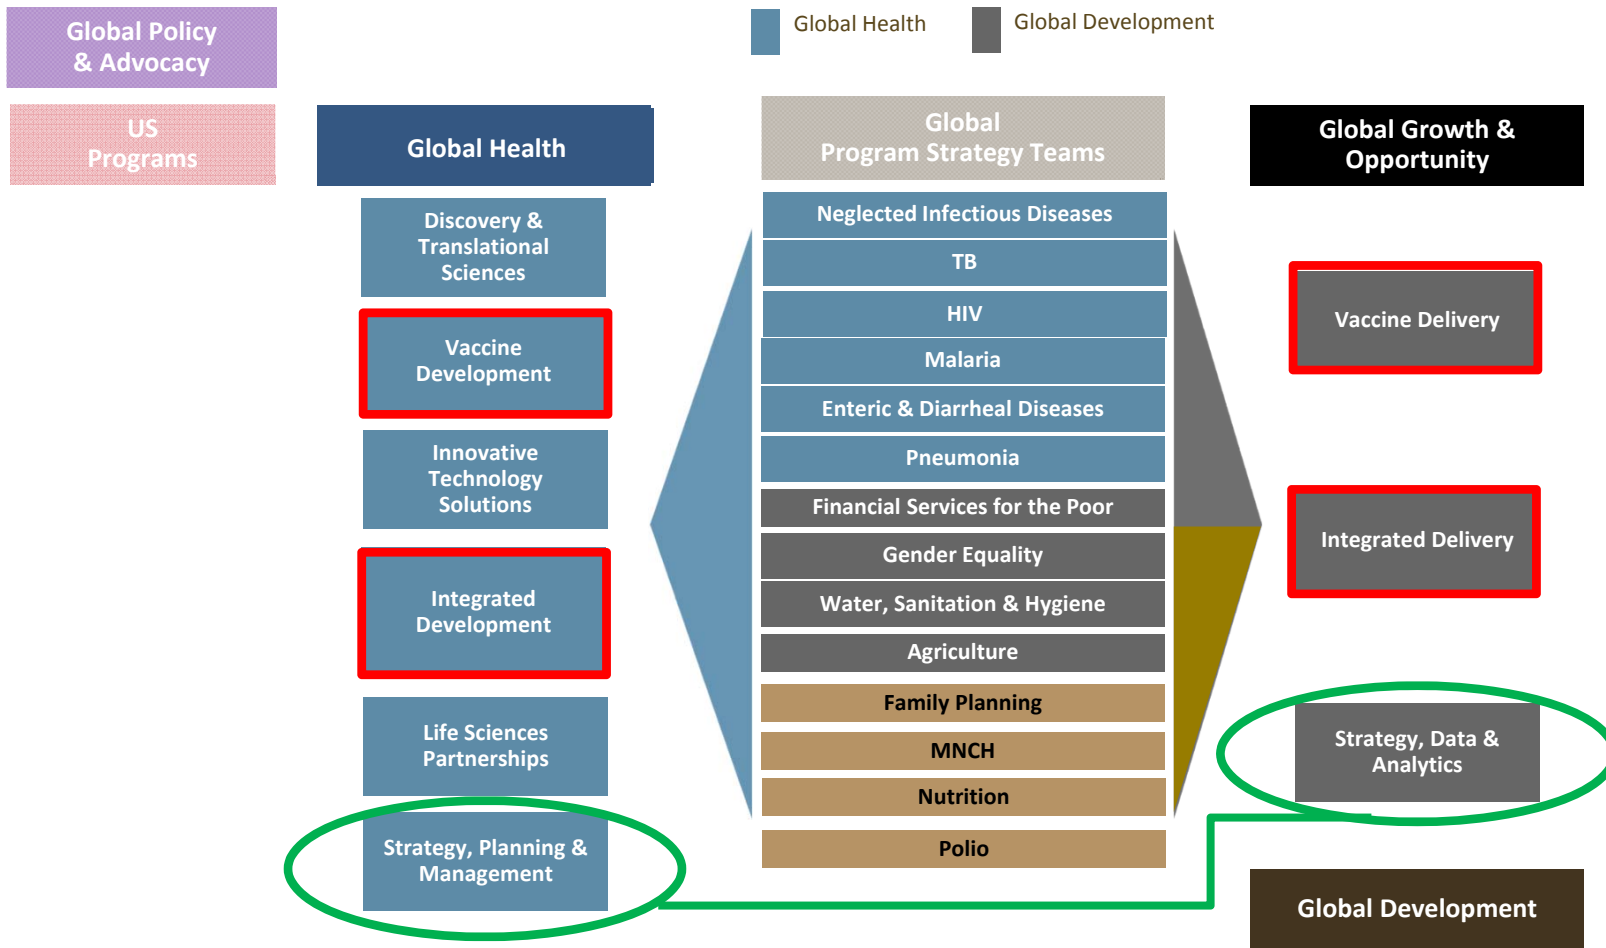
Global Policy & Advocacy

US Programs

Global Health

Global Development

Global Health

Discovery & Translational Sciences

Vaccine Development

Innovative Technology Solutions

Integrated Development

Life Sciences Partnerships

Strategy, Planning & Management

Global Program Strategy Teams

Neglected Infectious Diseases

TB

HIV

Malaria

Enteric & Diarrheal Diseases

Pneumonia

Financial Services for the Poor

Gender Equality

Water, Sanitation & Hygiene

Agriculture

Family Planning

MNCH

Nutrition

Polio

Global Growth & Opportunity

Vaccine Delivery

Integrated Delivery

Strategy, Data & Analytics

Global Development